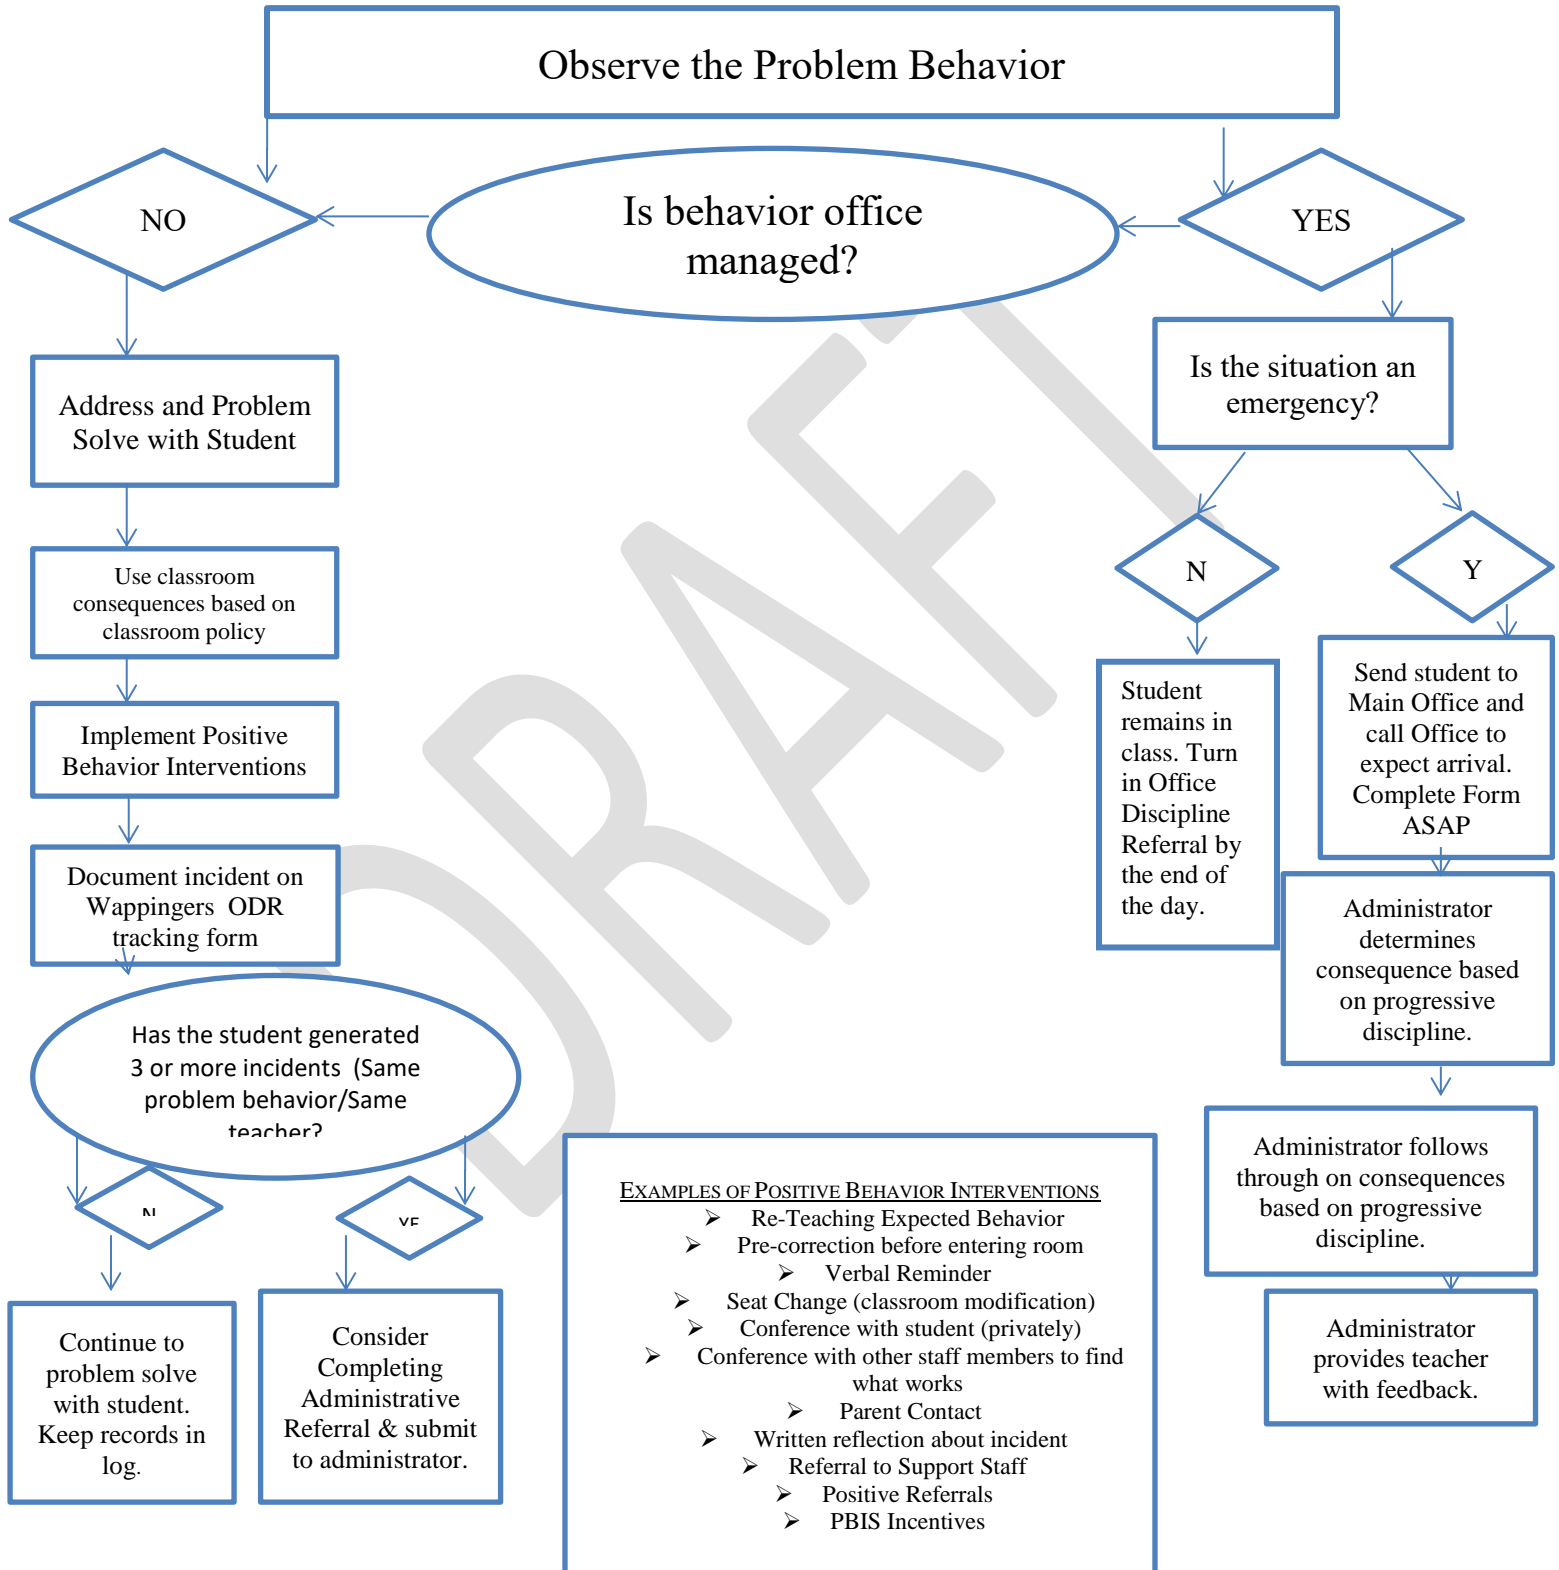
Observe the Problem Behavior

Is behavior office managed?

NO

YES

Address and Problem Solve with Student

Use classroom consequences based on classroom policy

Implement Positive Behavior Interventions

Document incident on Wappingers ODR tracking form

Has the student generated 3 or more incidents (Same problem behavior/Same teacher?

N

YE

Continue to problem solve with student. Keep records in log.

Consider Completing Administrative Referral & submit to administrator.

Is the situation an emergency?

N

Y

Student remains in class. Turn in Office Discipline Referral by the end of the day.

Send student to Main Office and call Office to expect arrival. Complete Form ASAP

Administrator determines consequence based on progressive discipline.

Administrator follows through on consequences based on progressive discipline.

Administrator provides teacher with feedback.

EXAMPLES OF POSITIVE BEHAVIOR INTERVENTIONS
➤ Re-Teaching Expected Behavior
➤ Pre-correction before entering room
➤ Verbal Reminder
➤ Seat Change (classroom modification)
➤ Conference with student (privately)
➤ Conference with other staff members to find what works
➤ Parent Contact
➤ Written reflection about incident
➤ Referral to Support Staff
➤ Positive Referrals
➤ PBIS Incentives

DRAFT